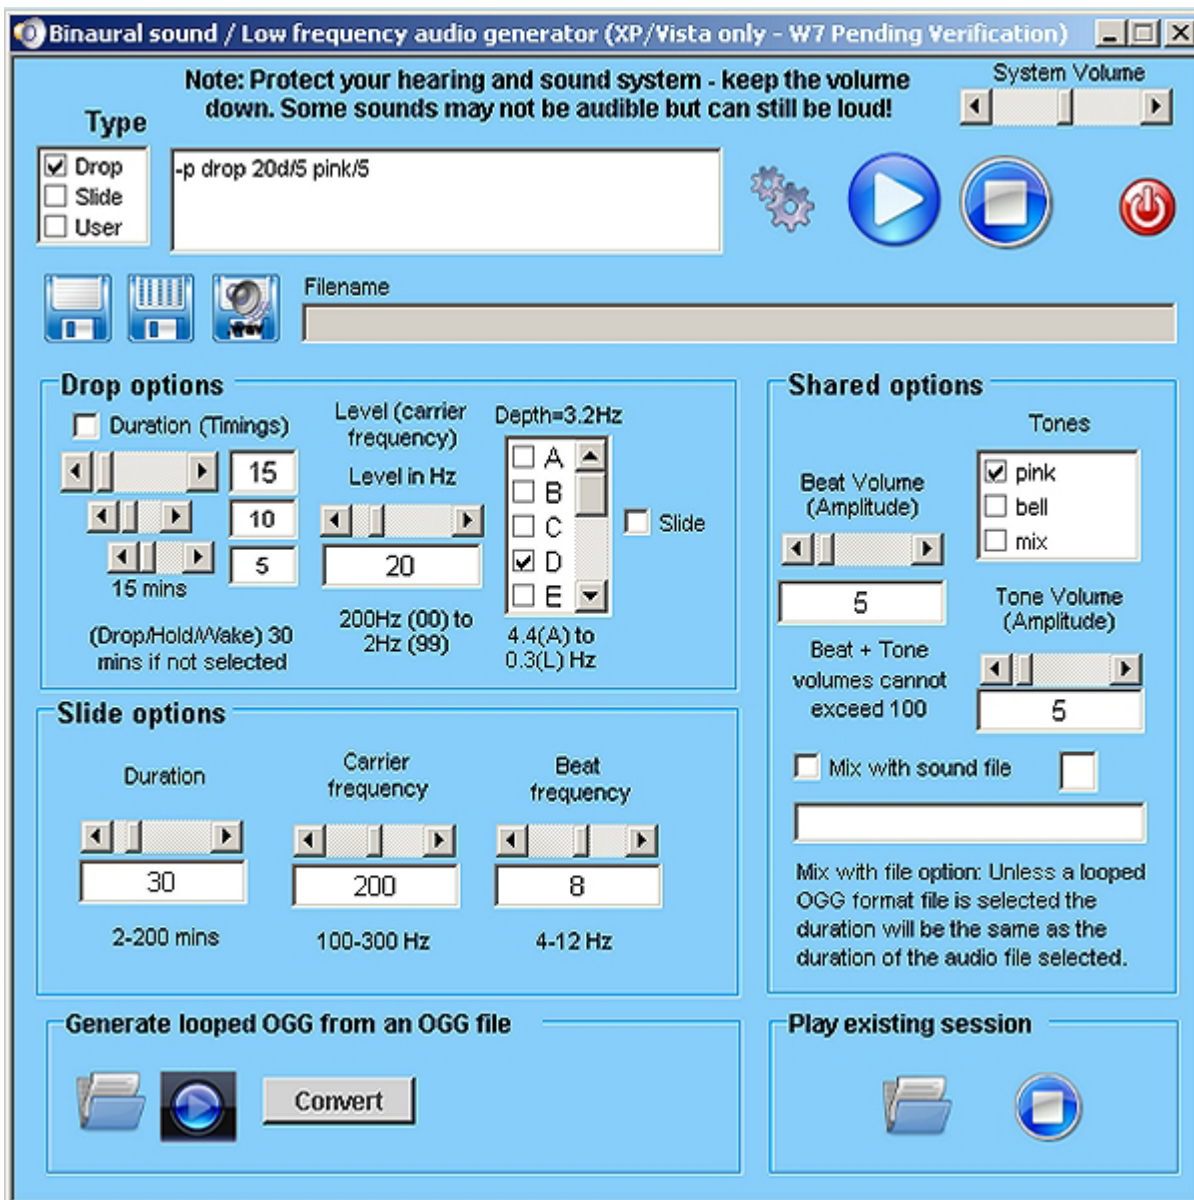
Binaural sound / Low frequency audio generator (XP/Vista only - W7 Pending Verification)

Note: Protect your hearing and sound system - keep the volume down. Some sounds may not be audible but can still be loud!

System Volume

Type
Drop
Slide
User

-p drop 20d/5 pink/5

Filename

Drop options
Duration (Timings)
15
10
5
15 mins
(Drop/Hold/Wake) 30 mins if not selected

Level (carrier frequency)
Level in Hz
20
200Hz (00) to 2Hz (99)

Depth=3.2Hz
A
B
C
D
E
4.4(A) to 0.3(L) Hz

Slide

Shared options
Tones
pink
bell
mix

Beat Volume (Amplitude)
5
Beat + Tone volumes cannot exceed 100

Tone Volume (Amplitude)
5

Mix with sound file

Mix with file option: Unless a looped OGG format file is selected the duration will be the same as the duration of the audio file selected.

Slide options
Duration
30
2-200 mins

Carrier frequency
200
100-300 Hz

Beat frequency
8
4-12 Hz

Generate looped OGG from an OGG file
Convert

Play existing session